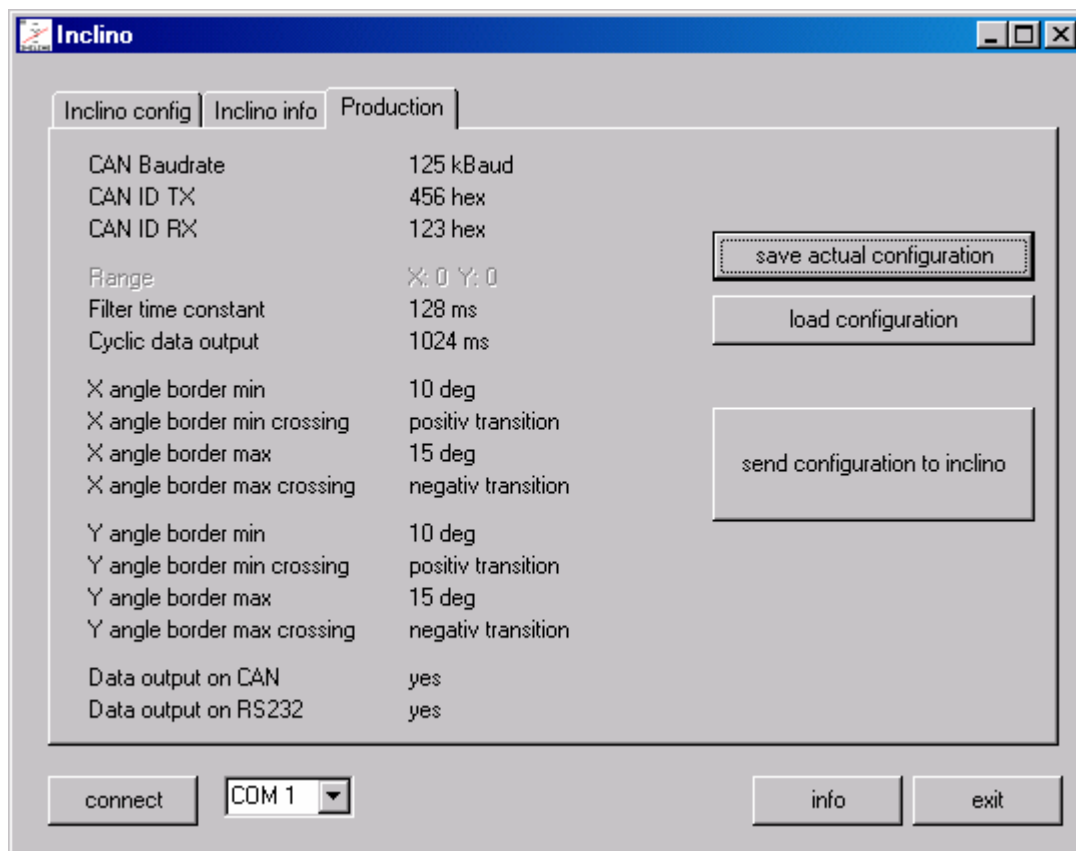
Inclino

Inclino config | Inclino info | Production

| | |
|---|---|
| CAN Baudrate | 125 kBaud |
| CAN ID TX | 456 hex |
| CAN ID RX | 123 hex |
| Range | X: 0 Y: 0 |
| Filter time constant | 128 ms |
| Cyclic data output | 1024 ms |
| X angle border min | 10 deg |
| X angle border min crossing | positiv transition |
| X angle border max | 15 deg |
| X angle border max crossing | negativ transition |
| Y angle border min | 10 deg |
| Y angle border min crossing | positiv transition |
| Y angle border max | 15 deg |
| Y angle border max crossing | negativ transition |
| Data output on CAN | yes |
| Data output on RS232 | yes |

save actual configuration

load configuration

send configuration to inclino

connect

COM 1

info

exit